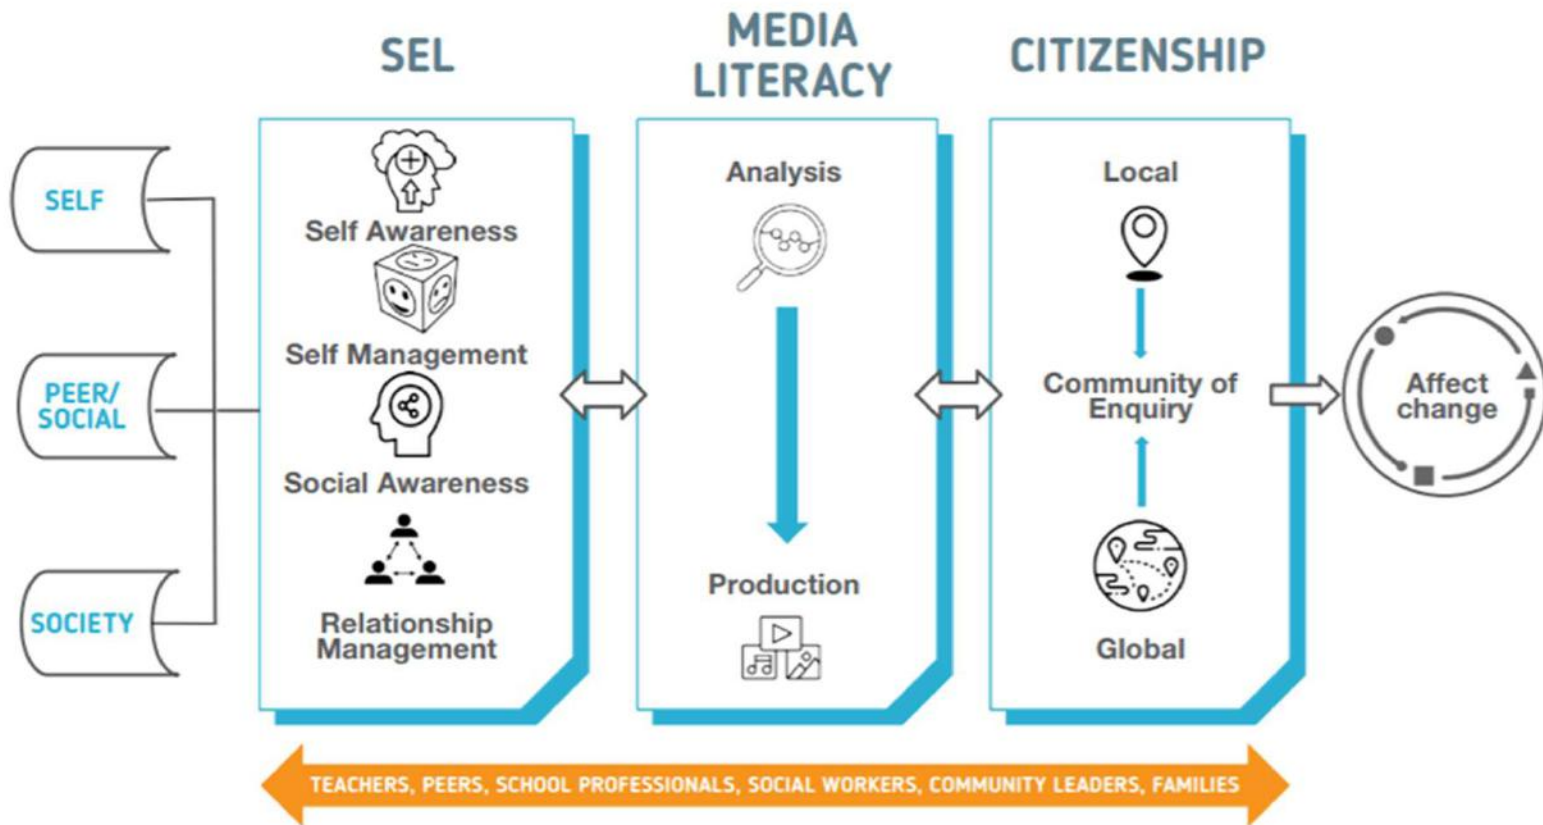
SEL

MEDIA LITERACY

CITIZENSHIP

SELF

PEER/ SOCIAL

SOCIETY

Self Awareness

Self Management

Social Awareness

Relationship Management

Analysis

Production

Local

Community of Enquiry

Global

Affect change

TEACHERS, PEERS, SCHOOL PROFESSIONALS, SOCIAL WORKERS, COMMUNITY LEADERS, FAMILIES